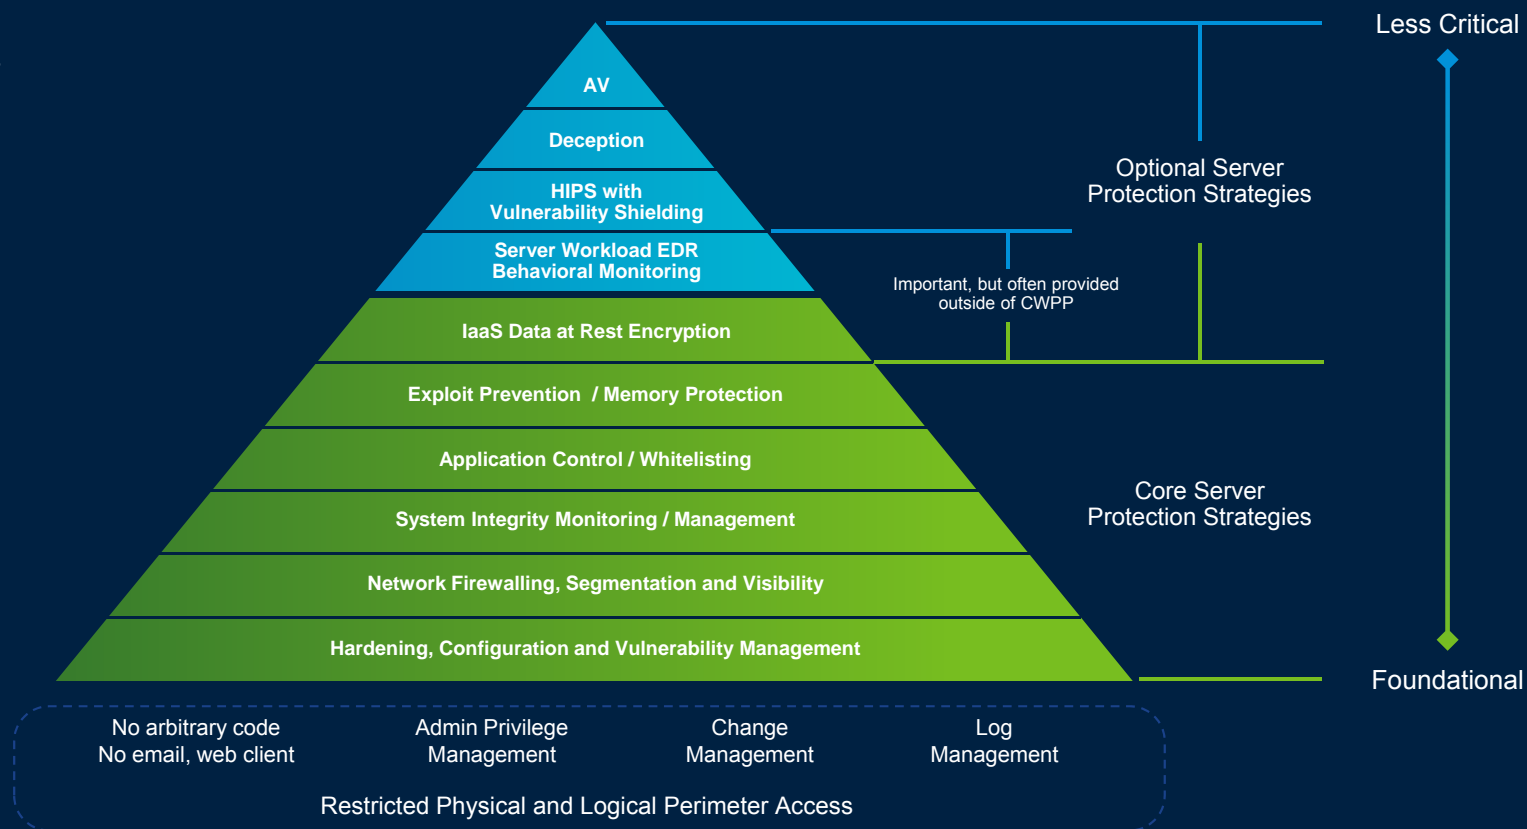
AV

Deception

HIPS with
Vulnerability Shielding

Server Workload EDR
Behavioral Monitoring

IaaS Data at Rest Encryption

Exploit Prevention / Memory Protection

Application Control / Whitelisting

System Integrity Monitoring / Management

Network Firewalling, Segmentation and Visibility

Hardening, Configuration and Vulnerability Management

Less Critical

Optional Server
Protection Strategies

Important, but often provided
outside of CWPP

Core Server
Protection Strategies

Foundational

No arbitrary code
No email, web client

Admin Privilege
Management

Change
Management

Log
Management

Restricted Physical and Logical Perimeter Access